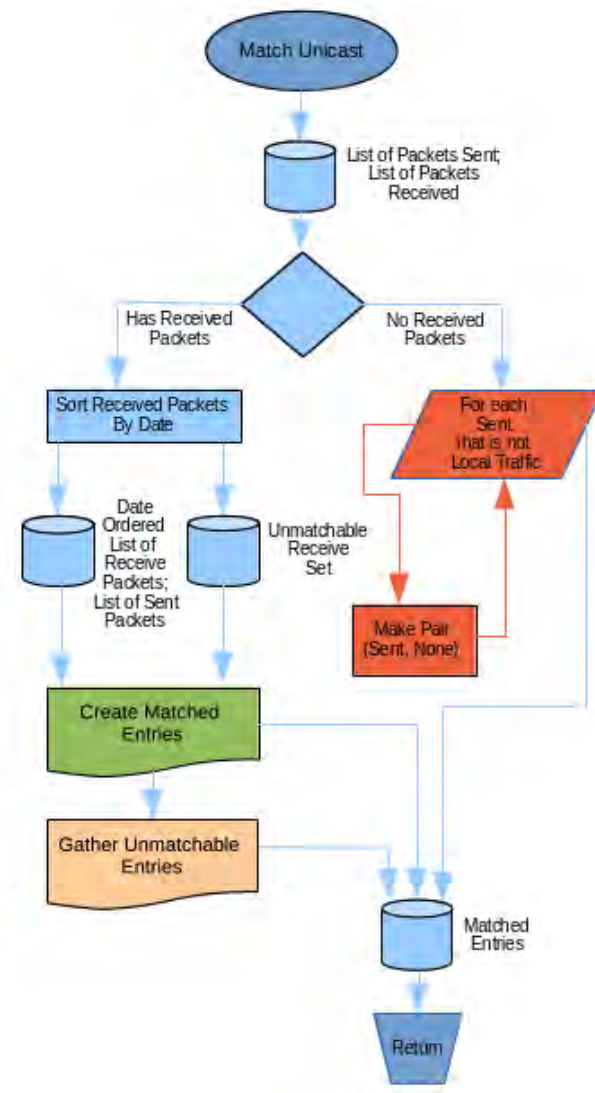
Match Unicast

List of Packets Sent; List of Packets Received

Has Received Packets

No Received Packets

Sort Received Packets By Date

For each Sent that is not Local Traffic

Date Ordered List of Receive Packets; List of Sent Packets

Unmatchable Receive Set

Make Pair (Sent, None)

Create Matched Entries

Gather Unmatchable Entries

Matched Entries

Return